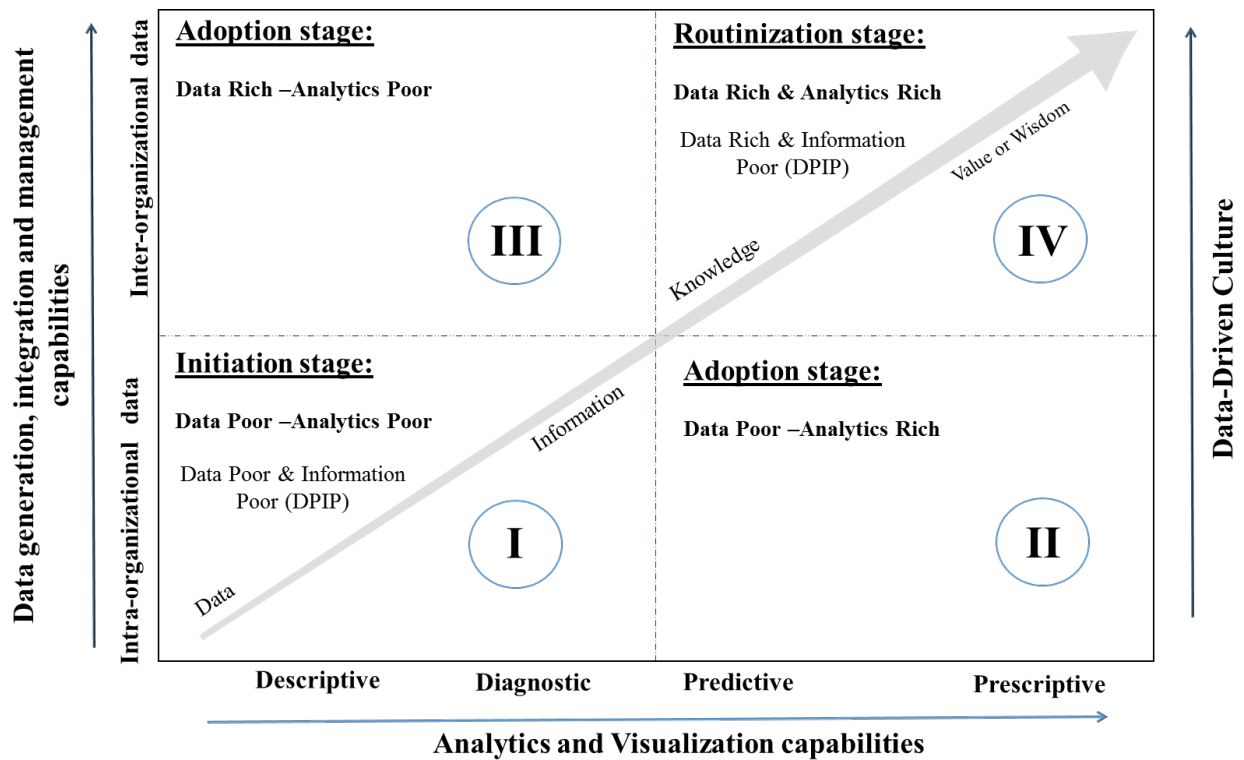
Data generation, integration and management capabilities

Inter-organizational data

Intra-organizational data

Adoption stage:

Data Rich –Analytics Poor

III

Routinization stage:

Data Rich & Analytics Rich

Data Rich & Information Poor (DPIP)

Value or Wisdom

IV

Knowledge

Initiation stage:

Data Poor –Analytics Poor

Data Poor & Information Poor (DPIP)

Information

I

Data

Adoption stage:

Data Poor –Analytics Rich

II

Data-Driven Culture

Descriptive

Diagnostic

Predictive

Prescriptive

Analytics and Visualization capabilities